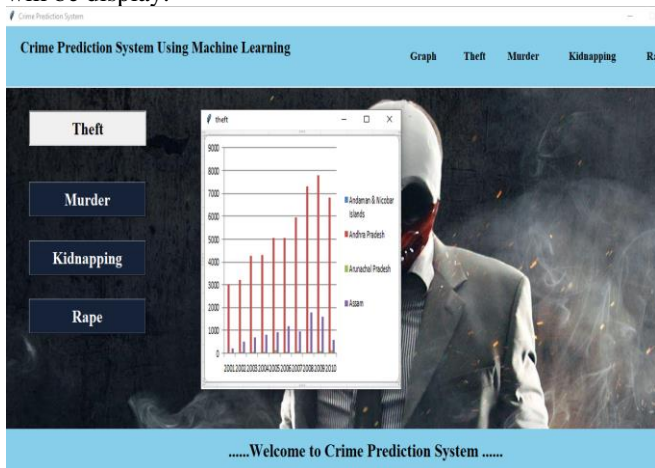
will be display.

Crime Prediction System

Crime Prediction System Using Machine Learning

Graph Theft Murder Kidnapping Ra

Theft

Murder

Kidnapping

Rape

theft

9000
8000
7000
6000
5000
4000
3000
2000
1000
0

2001 2002 2003 2004 2005 2006 2007 2008 2009 2010

Andaman & Nicobar Islands
Andhra Pradesh
Arunachal Pradesh
Assam

......Welcome to Crime Prediction System ......